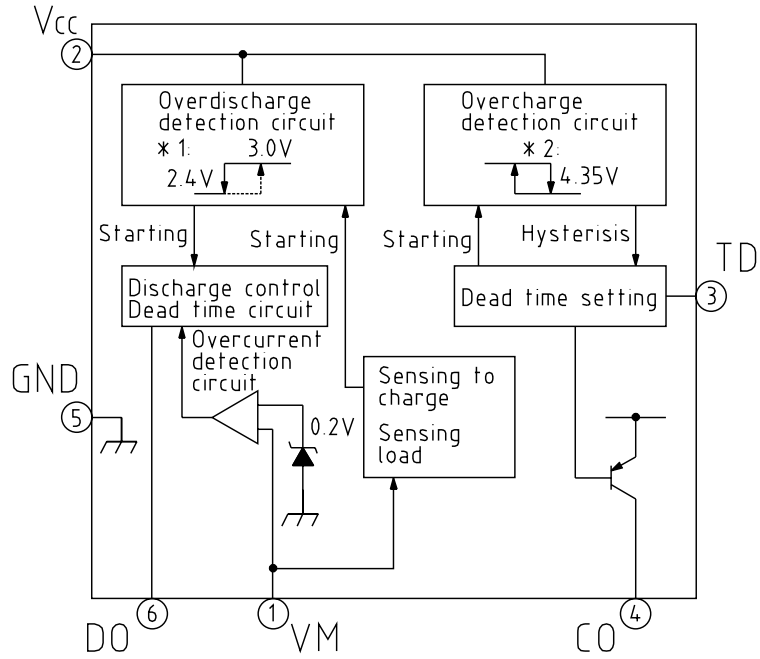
Vcc
2
Overdischarge detection circuit
∗1: 3.0V
2.4V
Overcharge detection circuit
∗2:
4.35V
Starting
Starting
Starting
Hysterisis
TD
Discharge control
Dead time circuit
Dead time setting
3
Overcurrent detection circuit
GND
5
0.2V
Sensing to charge
Sensing load
DO
6
1
VM
CO
4